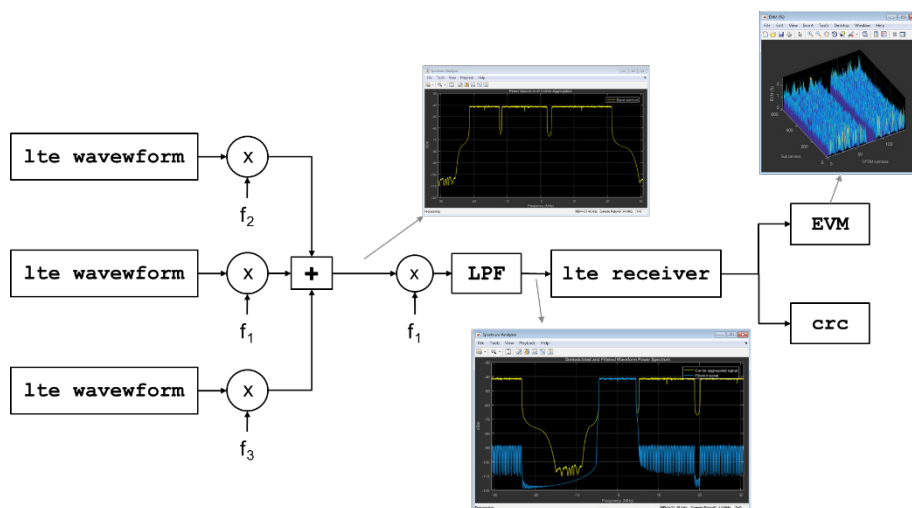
lte wavewform

x

$f_2$

lte wavewform

x

$f_1$

+

x

$f_1$

LPF

lte receiver

EVM

crc

lte wavewform

x

$f_3$

Spectrum Analyzer

File Tools View Playback Help

Power Spectrum of Carrier Aggregation

Spectrum Analyzer

File Tools View Playback Help

Demodulated and Filtered Waveform Power Spectrum

Carrier aggregated signal

Filtered signal

Frequency (MHz)

EVM (%)

File Edit View Insert Tools Desktop Window Help

Subcarriers

OFDM symbols